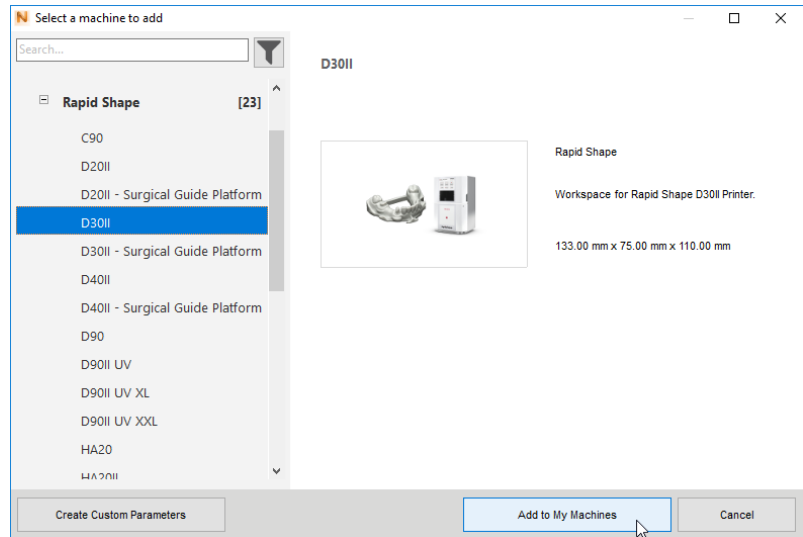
N Select a machine to add

Search...

⊟ Rapid Shape [23]

C90
D20II
D20II - Surgical Guide Platform
D30II
D30II - Surgical Guide Platform
D40II
D40II - Surgical Guide Platform
D90
D90II UV
D90II UV XL
D90II UV XXL
HA20
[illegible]

D30II

Rapid Shape

Workspace for Rapid Shape D30II Printer.

133.00 mm x 75.00 mm x 110.00 mm

Create Custom Parameters

Add to My Machines

Cancel